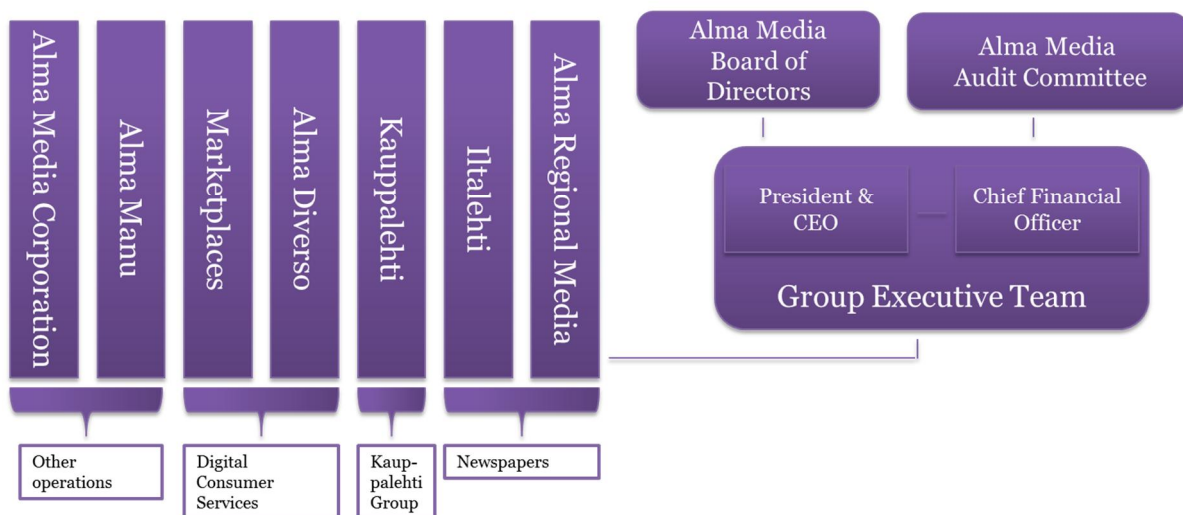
Alma Media Corporation

Alma Manu

Marketplaces

Alma Diverso

Kauppalehti

Iltalehti

Alma Regional Media

Alma Media Board of Directors

Alma Media Audit Committee

President & CEO

Chief Financial Officer

Group Executive Team

Other operations

Digital Consumer Services

Kaup-palehti Group

Newspapers